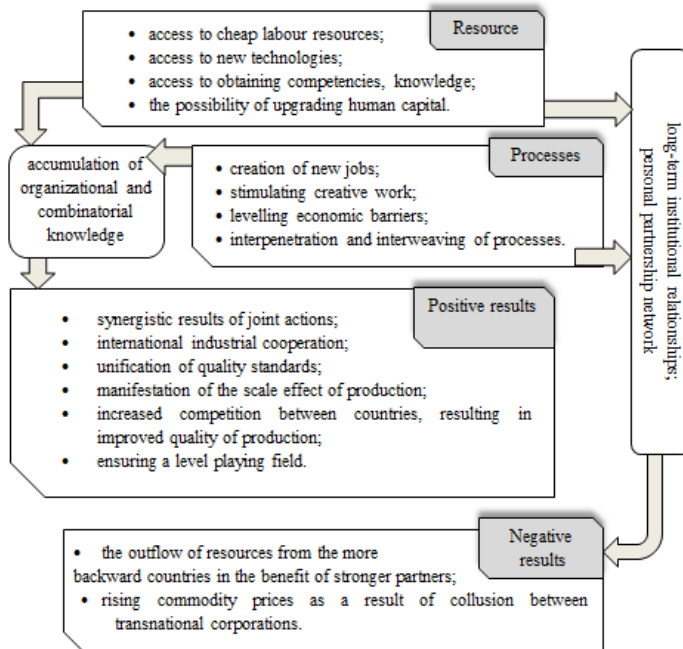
Resource

• access to cheap labour resources;
• access to new technologies;
• access to obtaining competencies, knowledge;
• the possibility of upgrading human capital.

long-term institutional relationships; personal partnership network

accumulation of organizational and combinatorial knowledge

Processes

• creation of new jobs;
• stimulating creative work;
• levelling economic barriers;
• interpenetration and interweaving of processes.

Positive results

• synergistic results of joint actions;
• international industrial cooperation;
• unification of quality standards;
• manifestation of the scale effect of production;
• increased competition between countries, resulting in improved quality of production;
• ensuring a level playing field.

Negative results

• the outflow of resources from the more backward countries in the benefit of stronger partners;
• rising commodity prices as a result of collusion between transnational corporations.